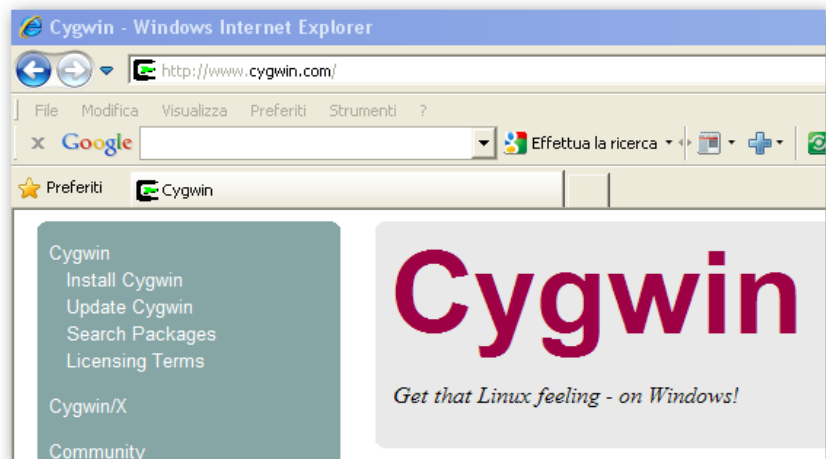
Cygwin - Windows Internet Explorer

http://www.cygwin.com/

File Modifica Visualizza Preferiti Strumenti ?

x Google Effettua la ricerca

Preferiti Cygwin

Cygwin
Install Cygwin
Update Cygwin
Search Packages
Licensing Terms

Cygwin/X

Community

Cygwin

Get that Linux feeling - on Windows!